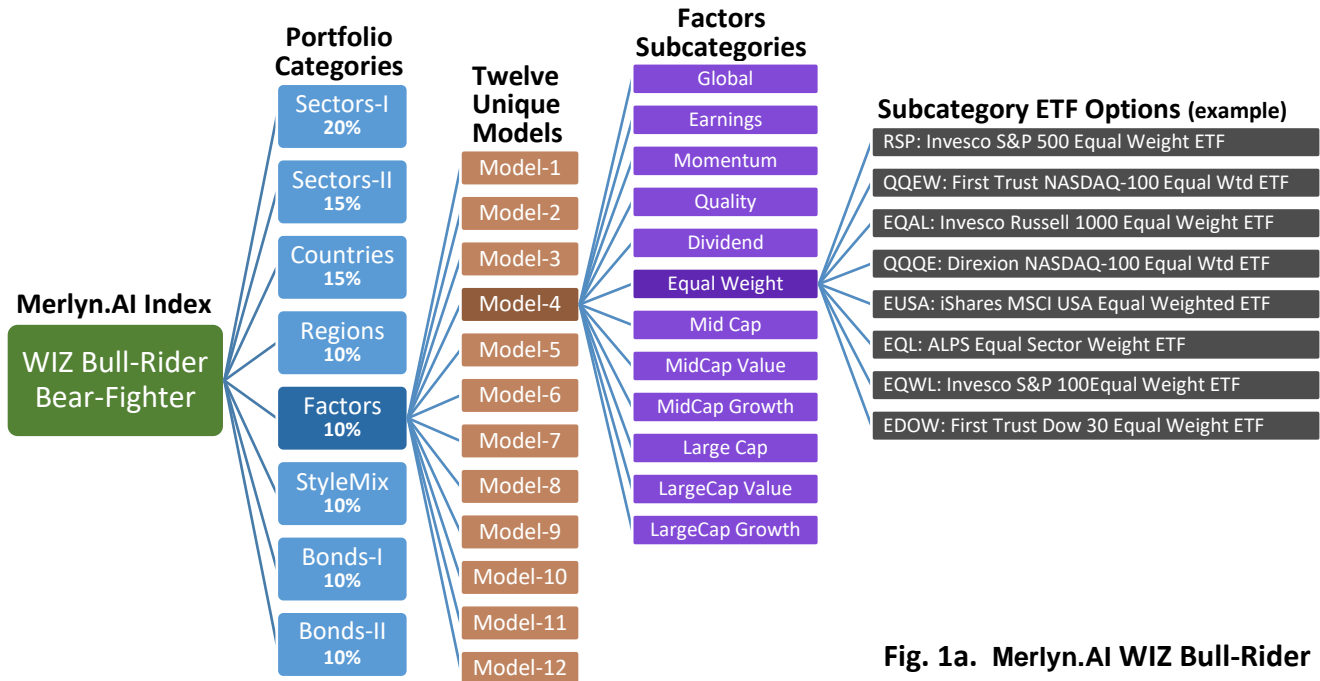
Merlyn.AI Index

WIZ Bull-Rider Bear-Fighter

Portfolio Categories

Sectors-I
20%

Sectors-II
15%

Countries
15%

Regions
10%

Factors
10%

StyleMix
10%

Bonds-I
10%

Bonds-II
10%

Twelve Unique Models

Model-1
Model-2
Model-3
Model-4
Model-5
Model-6
Model-7
Model-8
Model-9
Model-10
Model-11
Model-12

Factors Subcategories

Global
Earnings
Momentum
Quality
Dividend
Equal Weight
Mid Cap
MidCap Value
MidCap Growth
Large Cap
LargeCap Value
LargeCap Growth

Subcategory ETF Options (example)

RSP: Invesco S&P 500 Equal Weight ETF
QQEW: First Trust NASDAQ-100 Equal Wtd ETF
EQAL: Invesco Russell 1000 Equal Weight ETF
QQQE: Direxion NASDAQ-100 Equal Wtd ETF
EUSA: iShares MSCI USA Equal Weighted ETF
EQL: ALPS Equal Sector Weight ETF
EQWL: Invesco S&P 100Equal Weight ETF
EDOW: First Trust Dow 30 Equal Weight ETF

Fig. 1a. Merlyn.AI WIZ Bull-Rider